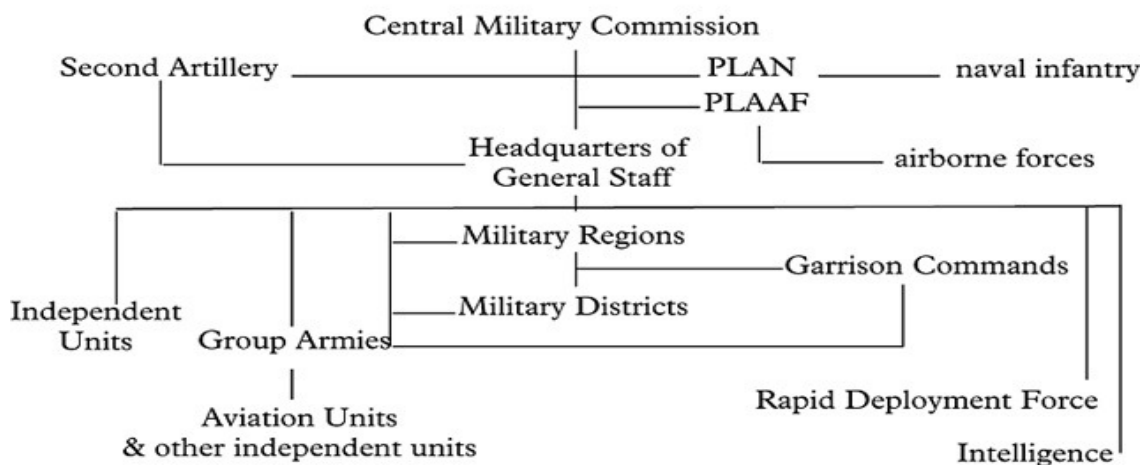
Central Military Commission

Second Artillery

PLAN

naval infantry

PLAAF

Headquarters of General Staff

airborne forces

Military Regions

Garrison Commands

Military Districts

Independent Units

Group Armies

Aviation Units & other independent units

Rapid Deployment Force

Intelligence